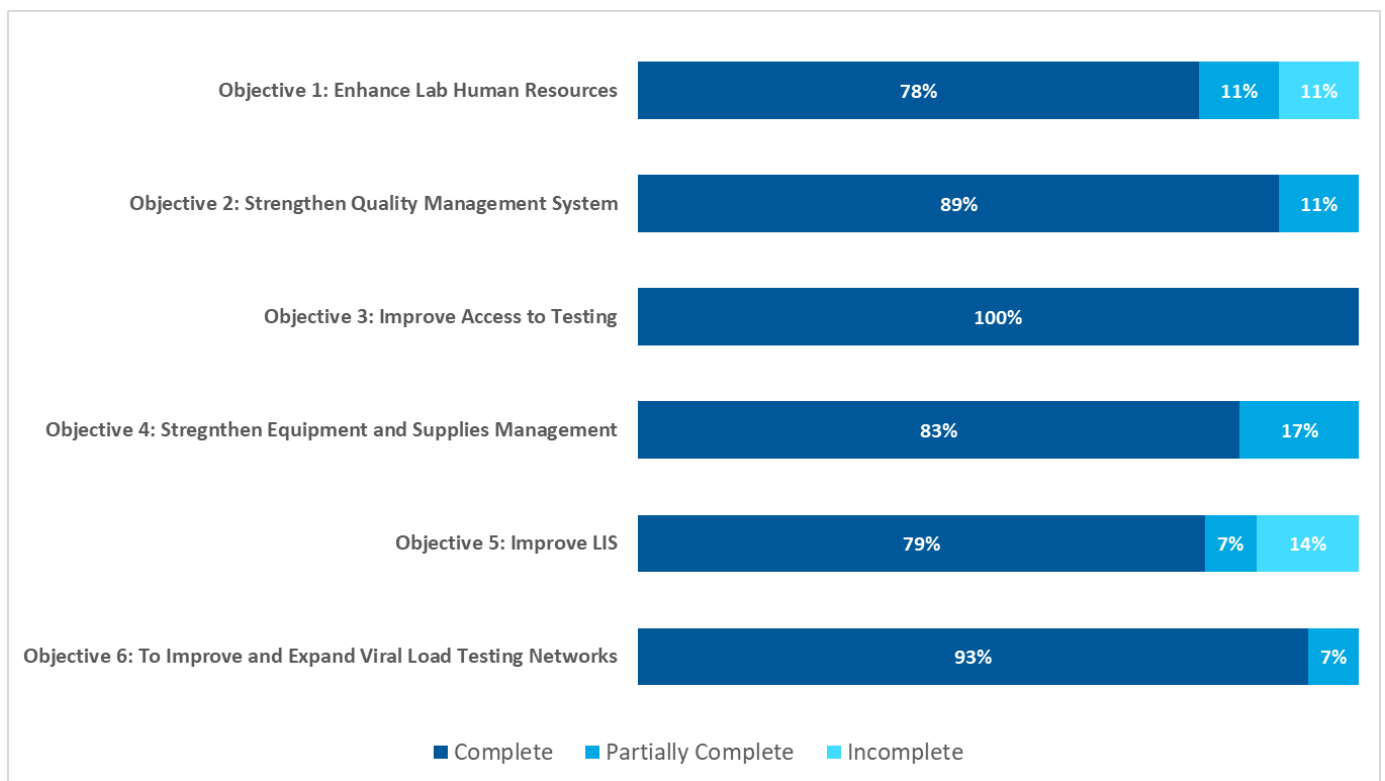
Objective 1: Enhance Lab Human Resources 78% 11% 11%

Objective 2: Strengthen Quality Management System 89% 11%

Objective 3: Improve Access to Testing 100%

Objective 4: Stregnthen Equipment and Supplies Management 83% 17%

Objective 5: Improve LIS 79% 7% 14%

Objective 6: To Improve and Expand Viral Load Testing Networks 93% 7%

Complete Partially Complete Incomplete